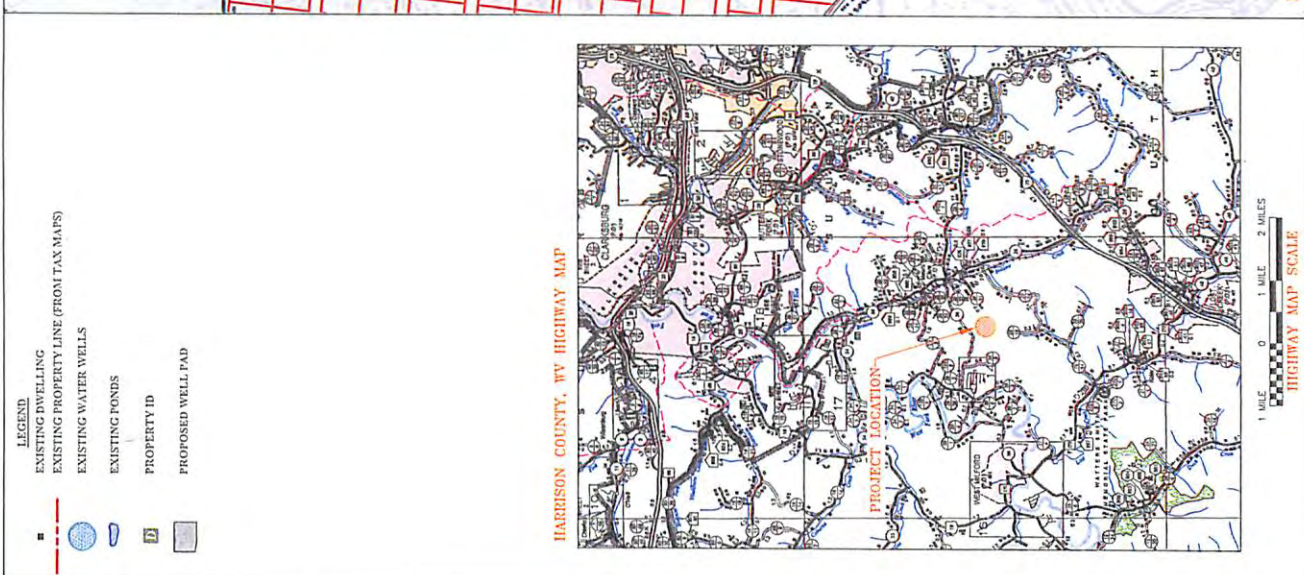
LEGEND
EXISTING DWELLING
EXISTING PROPERTY LINE (FROM TAX MAPS)
EXISTING WATER WELLS
EXISTING PONDS
PROPERTY ID
PROPOSED WELL PAD

HARRISON COUNTY, WV HIGHWAY MAP

PROJECT LOCATION

CLARKSBURG

WEST MILFORD

1 MILE 0 1 MILE 2 MILES
HIGHWAY MAP SCALE